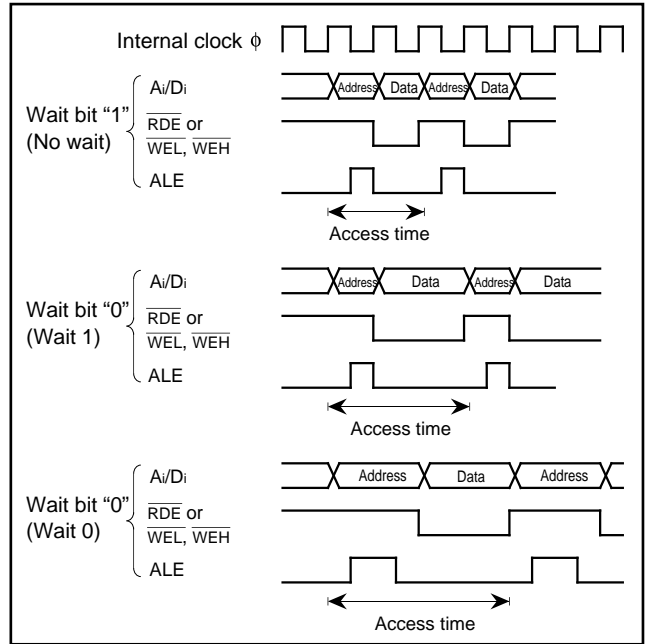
Internal clock $\phi$

Wait bit “1” (No wait)

$A_i/D_i$

Address Data Address Data

$\overline{RDE}$ or $\overline{WEL}$, $\overline{WEH}$

ALE

Access time

Wait bit “0” (Wait 1)

$A_i/D_i$

Address Data Address Data

$\overline{RDE}$ or $\overline{WEL}$, $\overline{WEH}$

ALE

Access time

Wait bit “0” (Wait 0)

$A_i/D_i$

Address Data Address

$\overline{RDE}$ or $\overline{WEL}$, $\overline{WEH}$

ALE

Access time